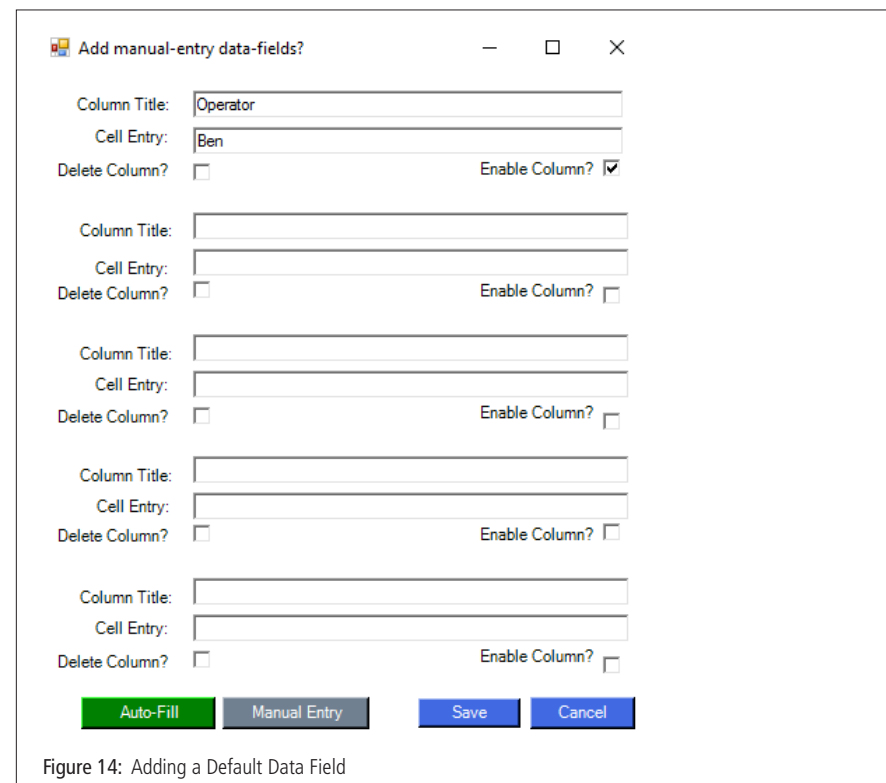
Add manual-entry data-fields?

Column Title: Operator
Cell Entry: Ben
Delete Column? Enable Column?

Column Title:
Cell Entry:
Delete Column? Enable Column?

Column Title:
Cell Entry:
Delete Column? Enable Column?

Column Title:
Cell Entry:
Delete Column? Enable Column?

Column Title:
Cell Entry:
Delete Column? Enable Column?

Auto-Fill Manual Entry Save Cancel

Figure 14: Adding a Default Data Field